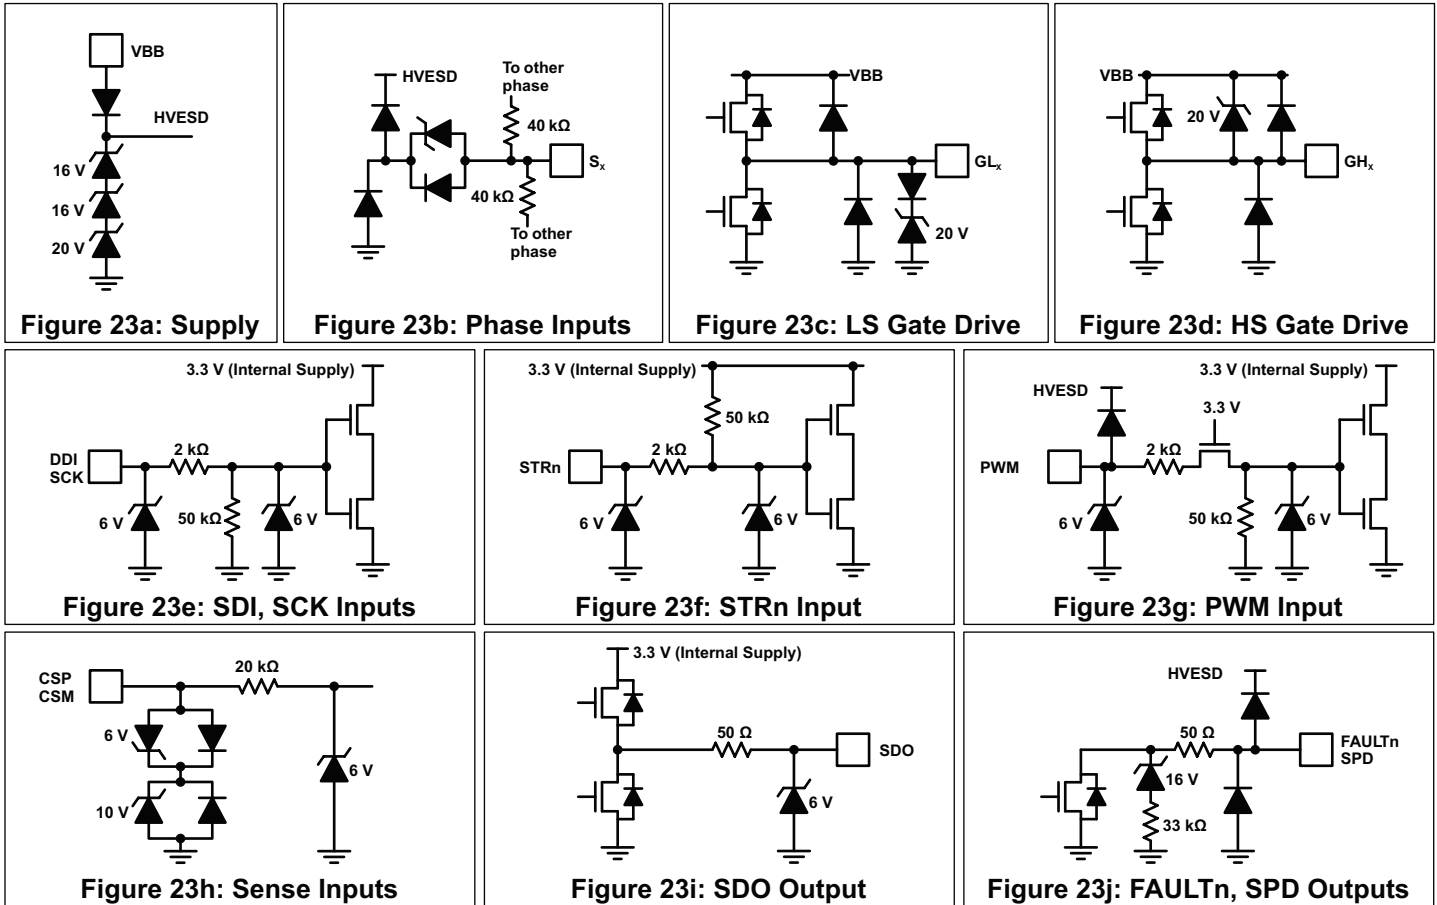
VBB
HVESD
16 V
16 V
20 V
Figure 23a: Supply

HVESD
To other phase
40 kΩ
$S_x$
40 kΩ
To other phase
Figure 23b: Phase Inputs

VBB
$GL_x$
20 V
Figure 23c: LS Gate Drive

VBB
20 V
$GH_x$
Figure 23d: HS Gate Drive

3.3 V (Internal Supply)
DDI
SCK
2 kΩ
6 V
50 kΩ
6 V
Figure 23e: SDI, SCK Inputs

3.3 V (Internal Supply)
50 kΩ
STRn
2 kΩ
6 V
6 V
Figure 23f: STRn Input

HVESD
3.3 V (Internal Supply)
3.3 V
PWM
2 kΩ
6 V
50 kΩ
6 V
Figure 23g: PWM Input

CSP
CSM
20 kΩ
6 V
10 V
6 V
Figure 23h: Sense Inputs

3.3 V (Internal Supply)
50 Ω
SDO
6 V
Figure 23i: SDO Output

HVESD
50 Ω
FAULTn
SPD
16 V
33 kΩ
Figure 23j: FAULTn, SPD Outputs